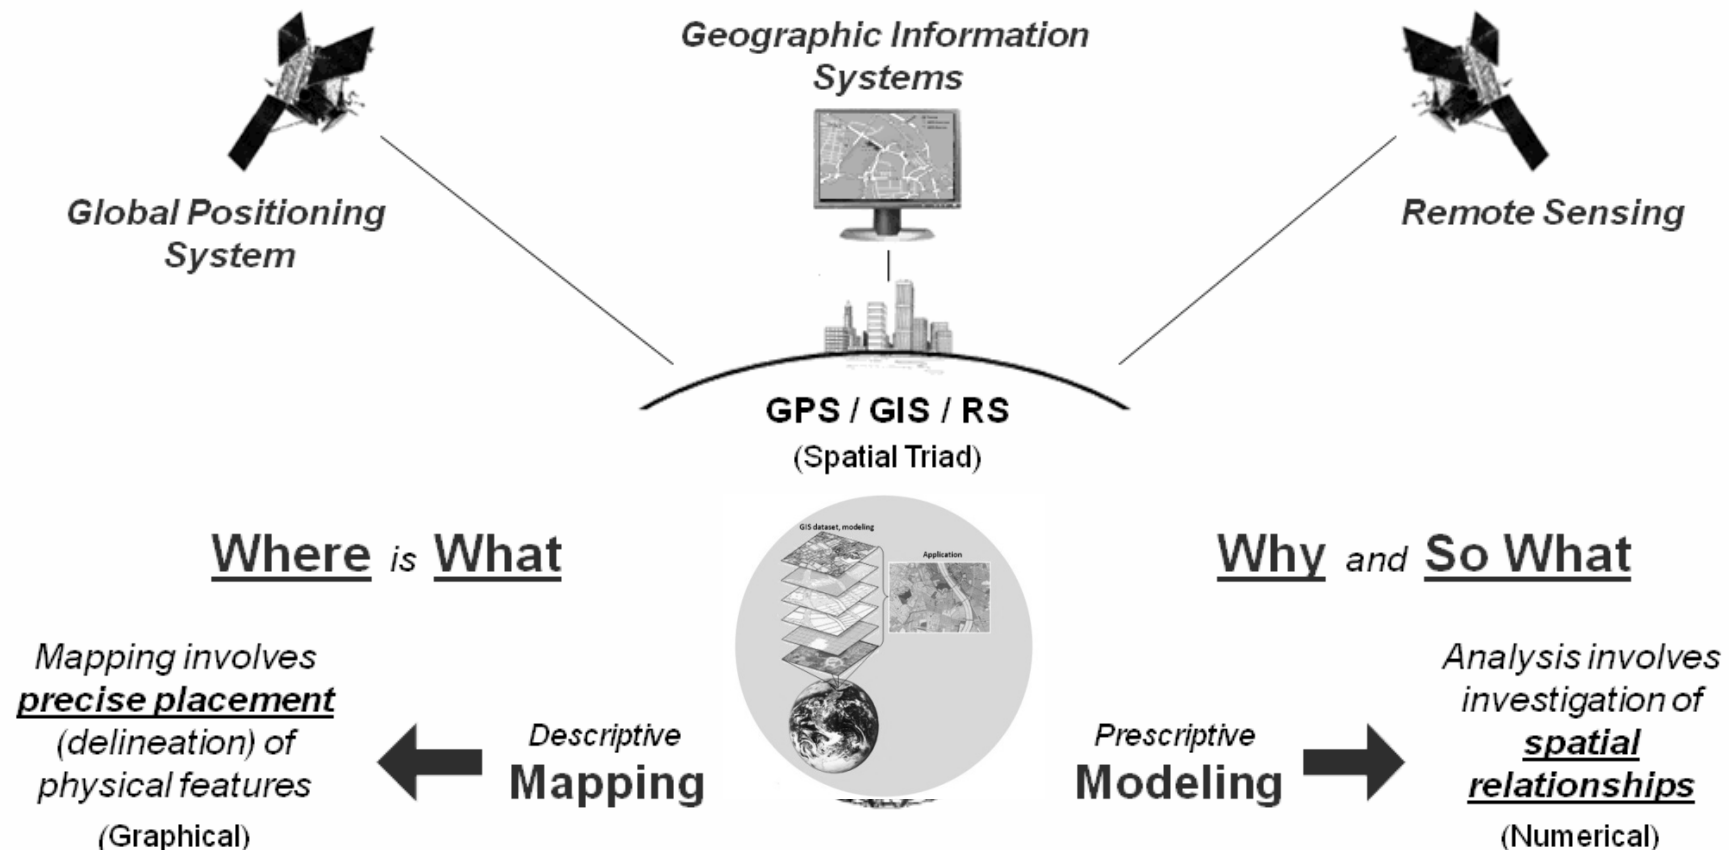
Geographic Information Systems

Global Positioning System

Remote Sensing

GPS / GIS / RS
(Spatial Triad)

Where is What

Why and So What

GIS dataset, modeling

Application

Mapping involves **precise placement** (delineation) of physical features
(Graphical)

Descriptive
Mapping

Prescriptive
Modeling

Analysis involves investigation of **spatial relationships**
(Numerical)